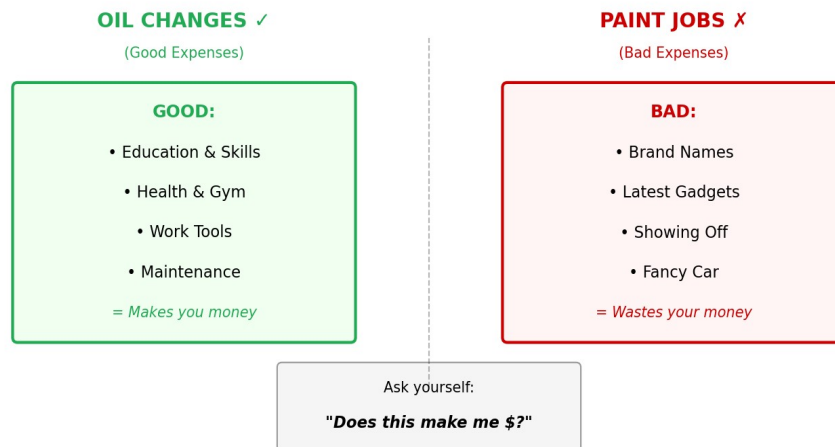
OIL CHANGES ✓

(Good Expenses)

GOOD:

• Education & Skills

• Health & Gym

• Work Tools

• Maintenance

= Makes you money

PAINT JOBS ✗

(Bad Expenses)

BAD:

• Brand Names

• Latest Gadgets

• Showing Off

• Fancy Car

= Wastes your money

Ask yourself:

"Does this make me $?"